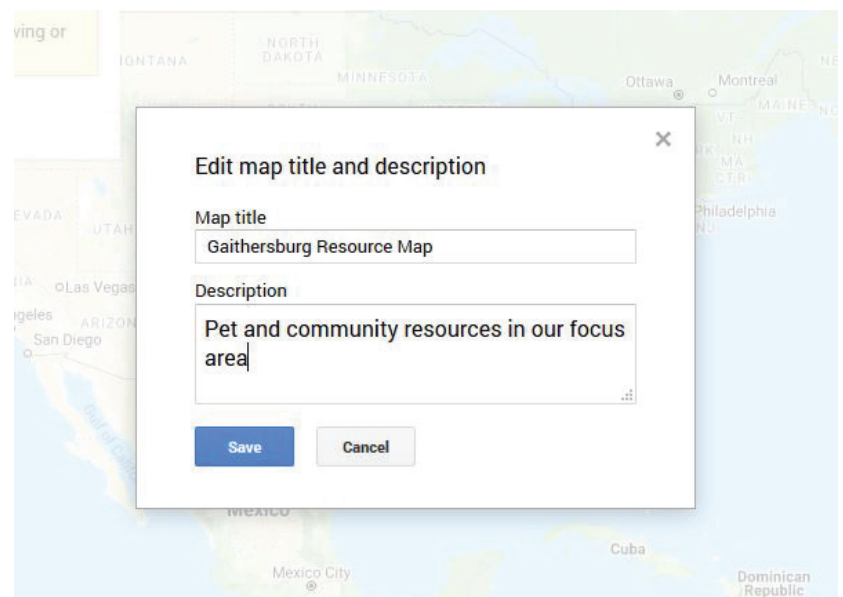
ving or

MONTANA

NORTH DAKOTA

MINNESOTA

Ottawa

Montreal

MAINE

VT

NH

MA

CT RI

Philadelphia

NJ

NEVADA

UTAH

Las Vegas

ARIZONA

San Diego

Mexico

Cuba

Mexico City

Dominican Republic

×

Edit map title and description

Map title

Gaithersburg Resource Map

Description

Pet and community resources in our focus area

Save

Cancel